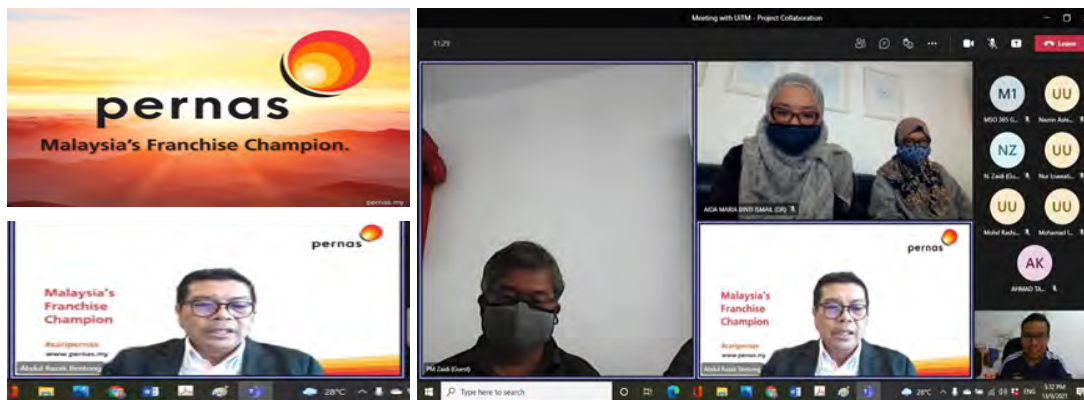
pernas
Malaysia's Franchise Champion.
pernas.my

pernas
Malaysia's Franchise Champion
#caripernas
www.pernas.my
Abdul Razak Bentong
28°C

Meeting with UiTM - Project Collaboration
11:29
Leave
AIDA MARIA BINTI ISMAIL (OE)
PM Zaidi (Guest)
pernas
Malaysia's Franchise Champion
#caripernas
www.pernas.my
Abdul Razak Bentong
M1
MSO 365 G...
UU
Nazrin Ash...
NZ
N. Zaidi (Gu...
UU
Nur Izawati...
UU
Mohd Rashi...
UU
Mohamad I...
AK
AHMAD TA...
Type here to search
28°C
ENG
3:32 PM
13/5/2021